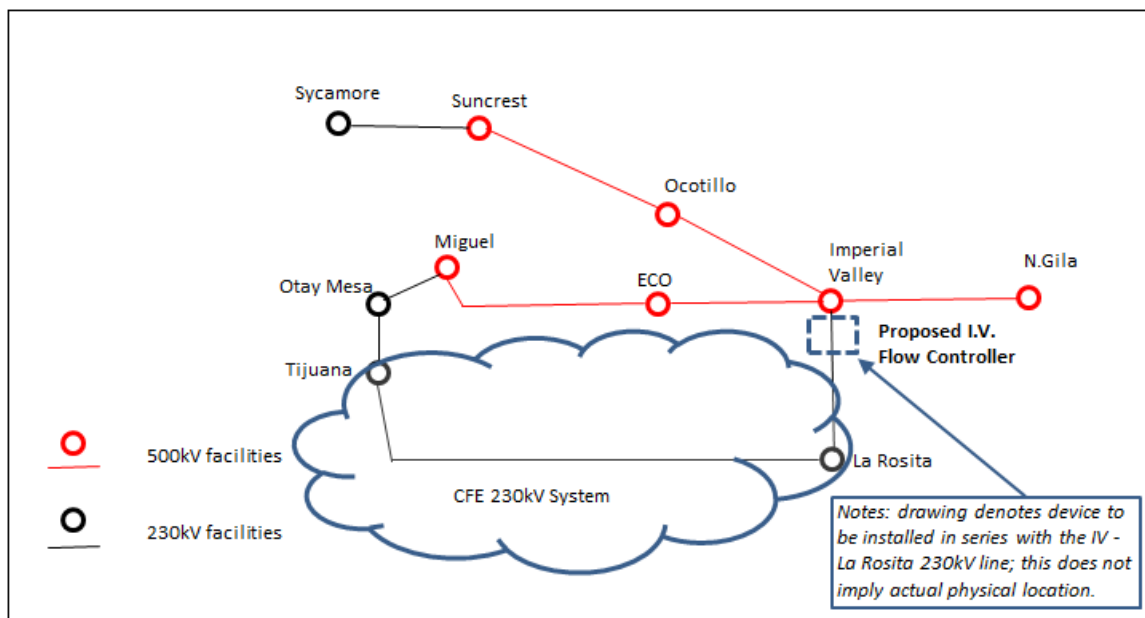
Sycamore

Suncrest

Ocotillo

Miguel

Imperial Valley

N.Gila

Otay Mesa

ECO

Proposed I.V. Flow Controller

Tijuana

500kV facilities

La Rosita

CFE 230kV System

230kV facilities

Notes: drawing denotes device to be installed in series with the IV - La Rosita 230kV line; this does not imply actual physical location.